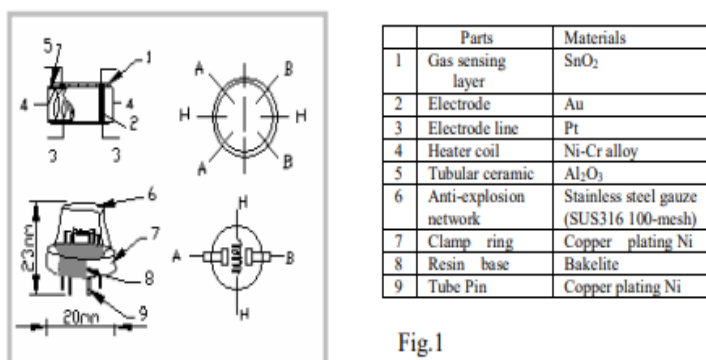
5 7
1
4
4
2
3
3
A
B
H
H
A
B
6
23mm
7
8
9
20mm
H
A
B
H

| | Parts | Materials |
|---|---|---|
| 1 | Gas sensing layer | $SnO_2$ |
| 2 | Electrode | Au |
| 3 | Electrode line | Pt |
| 4 | Heater coil | Ni-Cr alloy |
| 5 | Tubular ceramic | $Al_2O_3$ |
| 6 | Anti-explosion network | Stainless steel gauze (SUS316 100-mesh) |
| 7 | Clamp ring | Copper plating Ni |
| 8 | Resin base | Bakelite |
| 9 | Tube Pin | Copper plating Ni |

Fig.1